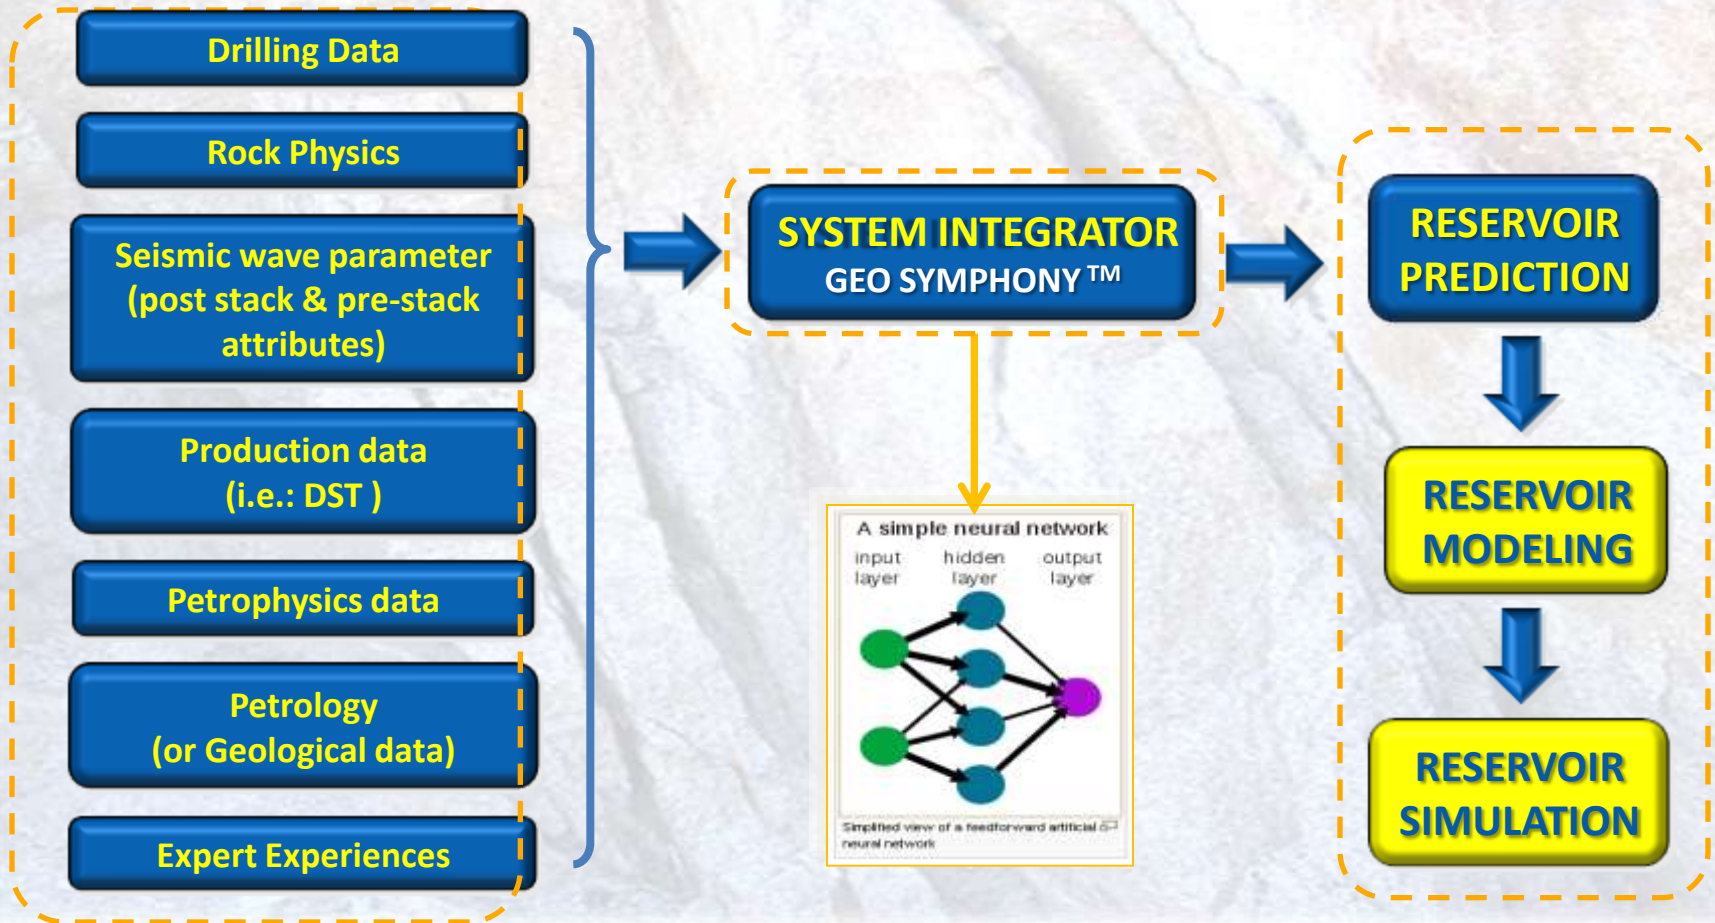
Drilling Data

Rock Physics

Seismic wave parameter (post stack & pre-stack attributes)

Production data (i.e.: DST )

Petrophysics data

Petrology (or Geological data)

Expert Experiences

SYSTEM INTEGRATOR
GEO SYMPHONY ™

A simple neural network
input layer
hidden layer
output layer
Simplified view of a feedforward artificial neural network

RESERVOIR PREDICTION

RESERVOIR MODELING

RESERVOIR SIMULATION